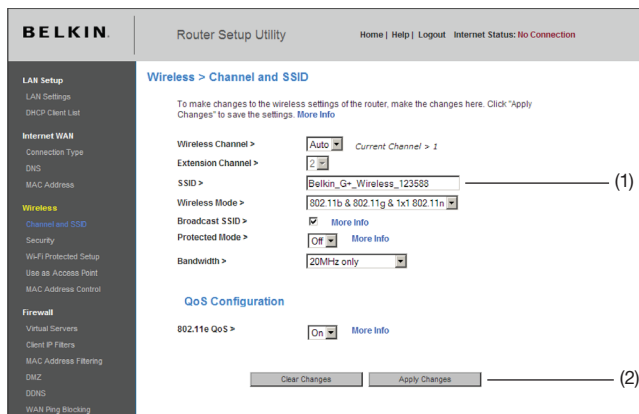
BELKIN.

Router Setup Utility

Home | Help | Logout Internet Status: No Connection

LAN Setup
LAN Settings
DHCP Client List

Internet WAN
Connection Type
DNS
MAC Address

Wireless
Channel and SSID
Security
Wi-Fi Protected Setup
Use as Access Point
MAC Address Control

Firewall
Virtual Servers
Client IP Filters
MAC Address Filtering
DMZ
DDNS
WAN Ping Blocking

Wireless > Channel and SSID

To make changes to the wireless settings of the router, make the changes here. Click "Apply Changes" to save the settings. More Info

| | |
|---|---|
| Wireless Channel > | Auto Current Channel > 1 |
| Extension Channel > | 2 |
| SSID > | Belkin_G+_Wireless_123588 |
| Wireless Mode > | 802.11b & 802.11g & 1x1 802.11n |
| Broadcast SSID > | More Info |
| Protected Mode > | Off More Info |
| Bandwidth > | 20MHz only |

(1)

QoS Configuration

802.11e QoS > On More Info

Clear Changes Apply Changes

(2)